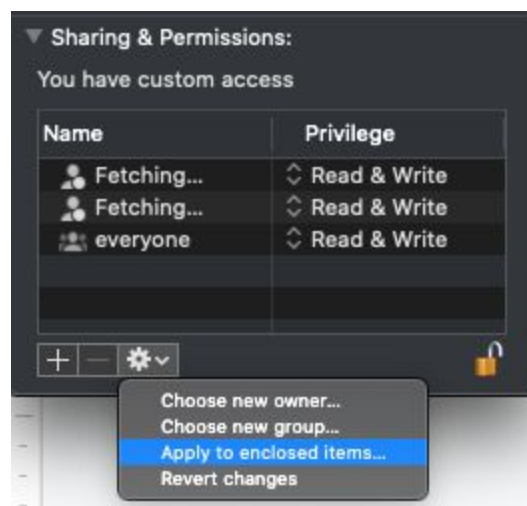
Sharing & Permissions:

You have custom access

| Name | Privilege |
|---|---|
| Fetching... | Read & Write |
| Fetching... | Read & Write |
| everyone | Read & Write |

+ −

Choose new owner...
Choose new group...
Apply to enclosed items...
Revert changes